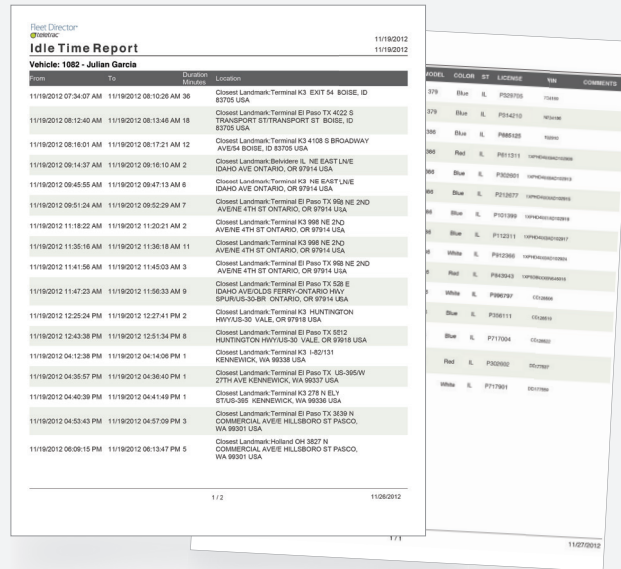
Fleet Director
teletrac

Idle Time Report

11/19/2012
11/19/2012

Vehicle: 1082 - Julian Garcia

| From | To | Duration Minutes | Location |
|---|---|---|---|
| 11/19/2012 07:34:07 AM | 11/19/2012 08:10:26 AM | 36 | Closest Landmark:Terminal K3 EXIT 54 BOISE, ID 83705 USA |
| 11/19/2012 08:12:40 AM | 11/19/2012 08:13:46 AM | 18 | Closest Landmark:Terminal El Paso TX 4022 S TRANSPORT ST/TRANSPORT ST BOISE, ID 83705 USA |
| 11/19/2012 08:16:01 AM | 11/19/2012 08:17:21 AM | 12 | Closest Landmark:Terminal K3 4108 S BROADWAY AVE/54 BOISE, ID 83705 USA |
| 11/19/2012 09:14:37 AM | 11/19/2012 09:16:10 AM | 2 | Closest Landmark:Belvidere IL NE EAST LN/E IDAHO AVE ONTARIO, OR 97914 USA |
| 11/19/2012 09:45:55 AM | 11/19/2012 09:47:13 AM | 6 | Closest Landmark:Terminal K3 NE EAST LN/E IDAHO AVE ONTARIO, OR 97914 USA |
| 11/19/2012 09:51:24 AM | 11/19/2012 09:52:29 AM | 7 | Closest Landmark:Terminal El Paso TX 998 NE 2ND AVE/NE 4TH ST ONTARIO, OR 97914 USA |
| 11/19/2012 11:18:22 AM | 11/19/2012 11:20:21 AM | 2 | Closest Landmark:Terminal K3 998 NE 2ND AVE/NE 4TH ST ONTARIO, OR 97914 USA |
| 11/19/2012 11:35:16 AM | 11/19/2012 11:36:18 AM | 11 | Closest Landmark:Terminal K3 998 NE 2ND AVE/NE 4TH ST ONTARIO, OR 97914 USA |
| 11/19/2012 11:41:56 AM | 11/19/2012 11:45:03 AM | 3 | Closest Landmark:Terminal El Paso TX 998 NE 2ND AVE/NE 4TH ST ONTARIO, OR 97914 USA |
| 11/19/2012 11:47:23 AM | 11/19/2012 11:56:33 AM | 9 | Closest Landmark:Terminal El Paso TX 528 E IDAHO AVE/OLDS FERRY-ONTARIO HWY SPUR/US-30-BR ONTARIO, OR 97914 USA |
| 11/19/2012 12:25:24 PM | 11/19/2012 12:27:41 PM | 2 | Closest Landmark:Terminal K3 HUNTINGTON HWY/US-30 VALE, OR 97918 USA |
| 11/19/2012 12:43:38 PM | 11/19/2012 12:51:34 PM | 8 | Closest Landmark:Terminal El Paso TX 5812 HUNTINGTON HWY/US-30 VALE, OR 97918 USA |
| 11/19/2012 04:12:38 PM | 11/19/2012 04:14:06 PM | 1 | Closest Landmark:Terminal K3 I-82/131 KENNEWICK, WA 99338 USA |
| 11/19/2012 04:35:57 PM | 11/19/2012 04:36:40 PM | 1 | Closest Landmark:Terminal El Paso TX US-395/W 27TH AVE KENNEWICK, WA 99337 USA |
| 11/19/2012 04:40:39 PM | 11/19/2012 04:41:49 PM | 1 | Closest Landmark:Terminal K3 278 N ELY ST/US-395 KENNEWICK, WA 99336 USA |
| 11/19/2012 04:53:43 PM | 11/19/2012 04:57:09 PM | 3 | Closest Landmark:Terminal El Paso TX 3639 N COMMERCIAL AVE/E HILLSBORO ST PASCO, WA 99301 USA |
| 11/19/2012 06:09:15 PM | 11/19/2012 06:13:47 PM | 5 | Closest Landmark:Holland OH 3827 N COMMERCIAL AVE/E HILLSBORO ST PASCO, WA 99301 USA |

1 / 2
11/26/2012

| MODEL | COLOR | ST | LICENSE | VIN | COMMENTS |
|---|---|---|---|---|---|
| 378 | Blue | IL | P529705 | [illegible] | |
| 379 | Blue | IL | P514210 | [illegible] | |
| 380 | Blue | IL | P485125 | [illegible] | |
| 386 | Red | IL | P611311 | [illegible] | |
| 388 | Blue | IL | P302601 | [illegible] | |
| 385 | Blue | IL | P212677 | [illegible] | |
| 88 | Blue | IL | P101399 | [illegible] | |
| 88 | Blue | IL | P112311 | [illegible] | |
| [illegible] | White | IL | P912366 | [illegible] | |
| 5 | Red | IL | P943943 | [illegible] | |
| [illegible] | White | IL | P996797 | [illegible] | |
| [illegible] | Blue | IL | P356111 | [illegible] | |
| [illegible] | Blue | IL | P717004 | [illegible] | |
| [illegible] | Red | IL | P302602 | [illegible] | |
| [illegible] | White | IL | P717901 | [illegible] | |

1 / 1
11/27/2012